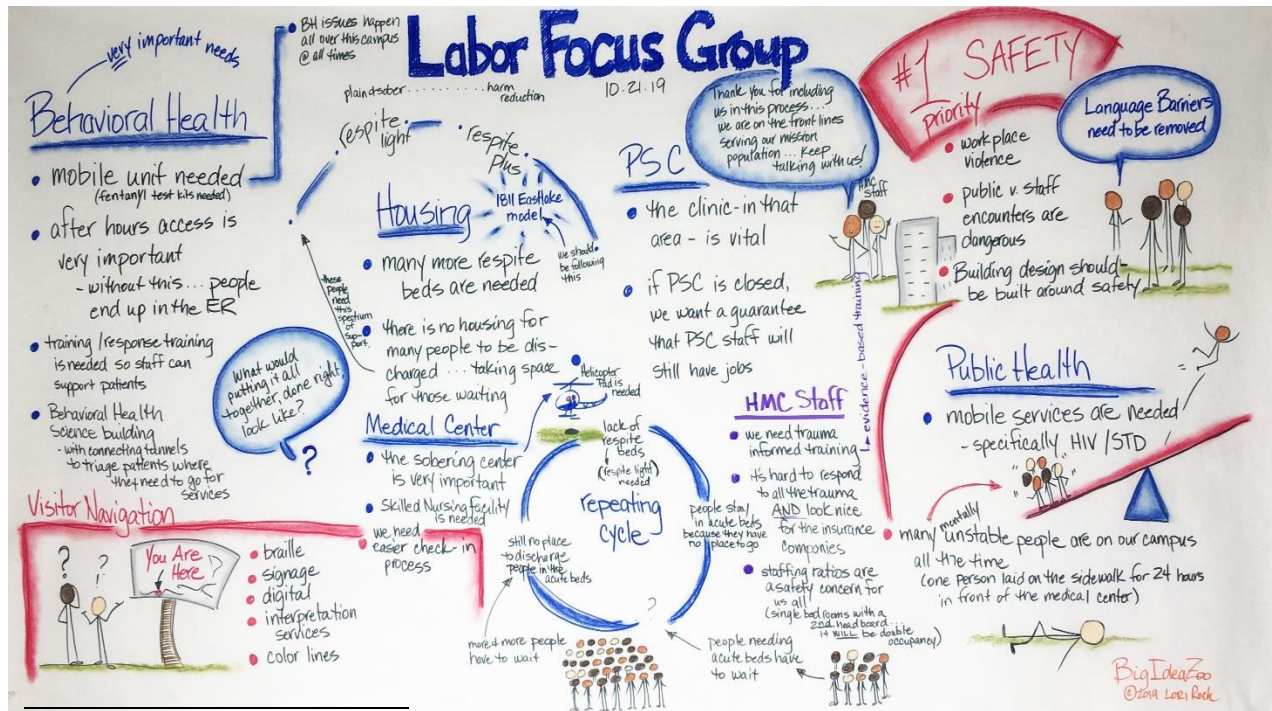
Labor Focus Group
10.21.19

very important needs
Behavioral Health
• BH issues happen all over this campus @ all times
• mobile unit needed (fentanyl test kits needed)
• after hours access is very important - without this... people end up in the ER
• training / response training is needed so staff can support patients
• Behavioral Health Science building - with connecting tunnels to triage patients where they need to go for services

What would putting it all together, done right look like?
?

plain sober . . . . . . . . . harm reduction
respite light
respite plus
1811 Eastlake model
we should be following this
these people need this spectrum of support.

Housing
• many more respite beds are needed
• there is no housing for many people to be discharged... taking space for those waiting

Medical Center
• the sobering center is very important
• Skilled Nursing Facility is needed
• we need easier check-in process

Helicopter Pad is needed
lack of respite beds (respite light) needed
repeating cycle
people stay in acute beds because they have no place to go
still no place to discharge people in the acute beds
?
more & more people have to wait
people needing acute beds have to wait

Thank you for including us in this process... we are on the front lines serving our mission population... keep talking with us!

PSC
• the clinic - in that area - is vital
• if PSC is closed, we want a guarantee that PSC staff will still have jobs

HMC Staff
evidence-based training
HMC Staff
• we need trauma informed training
• it's hard to respond to all the trauma AND look nice for the insurance companies
• staffing ratios are a safety concern for us all (single bed rooms with a 2nd head board... it WILL be double occupancy)

#1 SAFETY priority
Language Barriers need to be removed
• work place violence
• public v. staff encounters are dangerous
• Building design should be built around safety

Public Health
• mobile services are needed - specifically HIV / STD
• many mentally unstable people are on our campus all the time (one person laid on the sidewalk for 24 hours in front of the medical center)

Visitor Navigation
? ?
You Are Here
• braille
• signage
• digital
• interpretation services
• color lines

BigIdeaZoo
©2019 Lori Rock